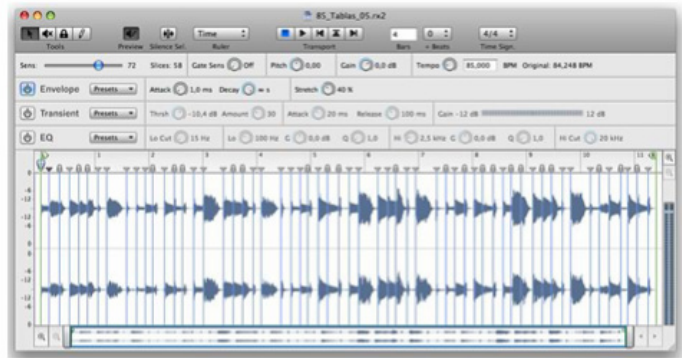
85_Tablas_05.rx2

Tools Preview Silence Sel. Time Ruler Transport 4 Bars 0 + Beats 4/4 Time Sign.

Sens: 72 Slices: 58 Gate Sens Off Pitch 0,00 Gain 0,0 dB Tempo 85,000 BPM Original: 84,248 BPM

Envelope Presets Attack 1,0 ms Decay ∞ s Stretch 40 %

Transient Presets Thrsh -10,4 dB Amount 30 Attack 20 ms Release 100 ms Gain -12 dB 12 dB

EQ Presets Lo Cut 15 Hz Lo 100 Hz G 0,0 dB Q 1,0 Hi 2,5 kHz G 0,0 dB Q 1,0 Hi Cut 20 kHz

1 2 3 4 5 6 7 8 9 10 11

-6 -12 -12 -6 -6 -12 -12 -6